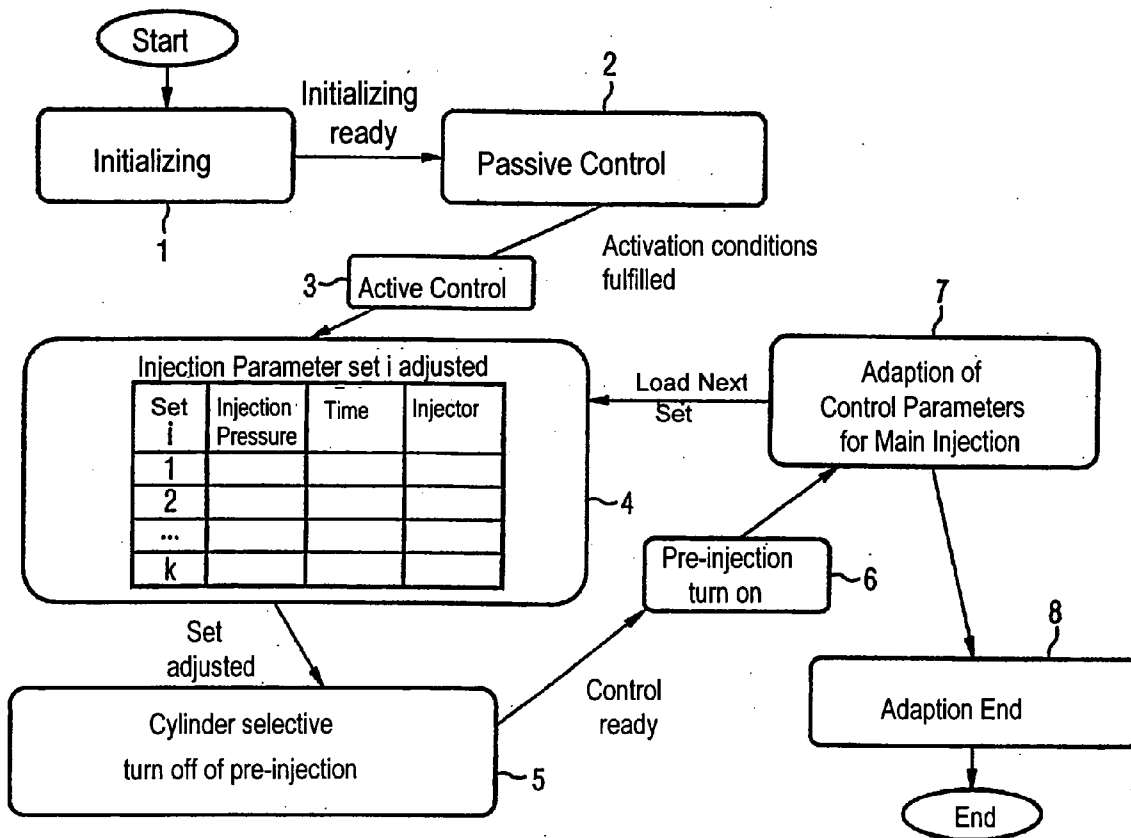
Start

Initializing

1

Initializing ready

2

Passive Control

Activation conditions fulfilled

3 Active Control

Injection Parameter set i adjusted

| Set i | Injection Pressure | Time | Injector |
|---|---|---|---|
| 1 | | | |
| 2 | | | |
| ... | | | |
| k | | | |

4

Load Next Set

7

Adaption of Control Parameters for Main Injection

Pre-injection turn on

6

Set adjusted

Control ready

Cylinder selective turn off of pre-injection

5

8

Adaption End

End